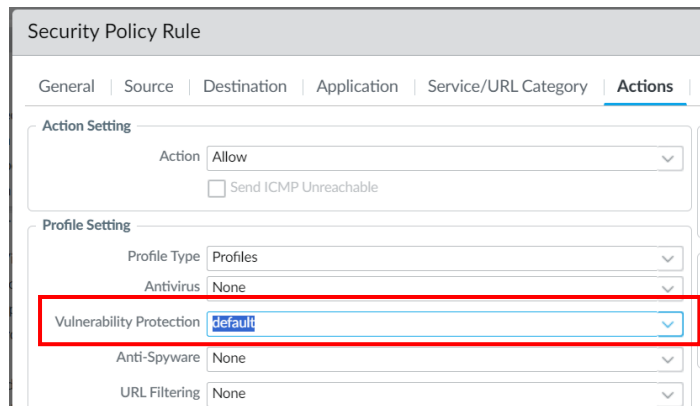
Security Policy Rule

General | Source | Destination | Application | Service/URL Category | Actions

Action Setting

Action Allow

Send ICMP Unreachable

Profile Setting

Profile Type Profiles

Antivirus None

Vulnerability Protection default

Anti-Spyware None

URL Filtering None